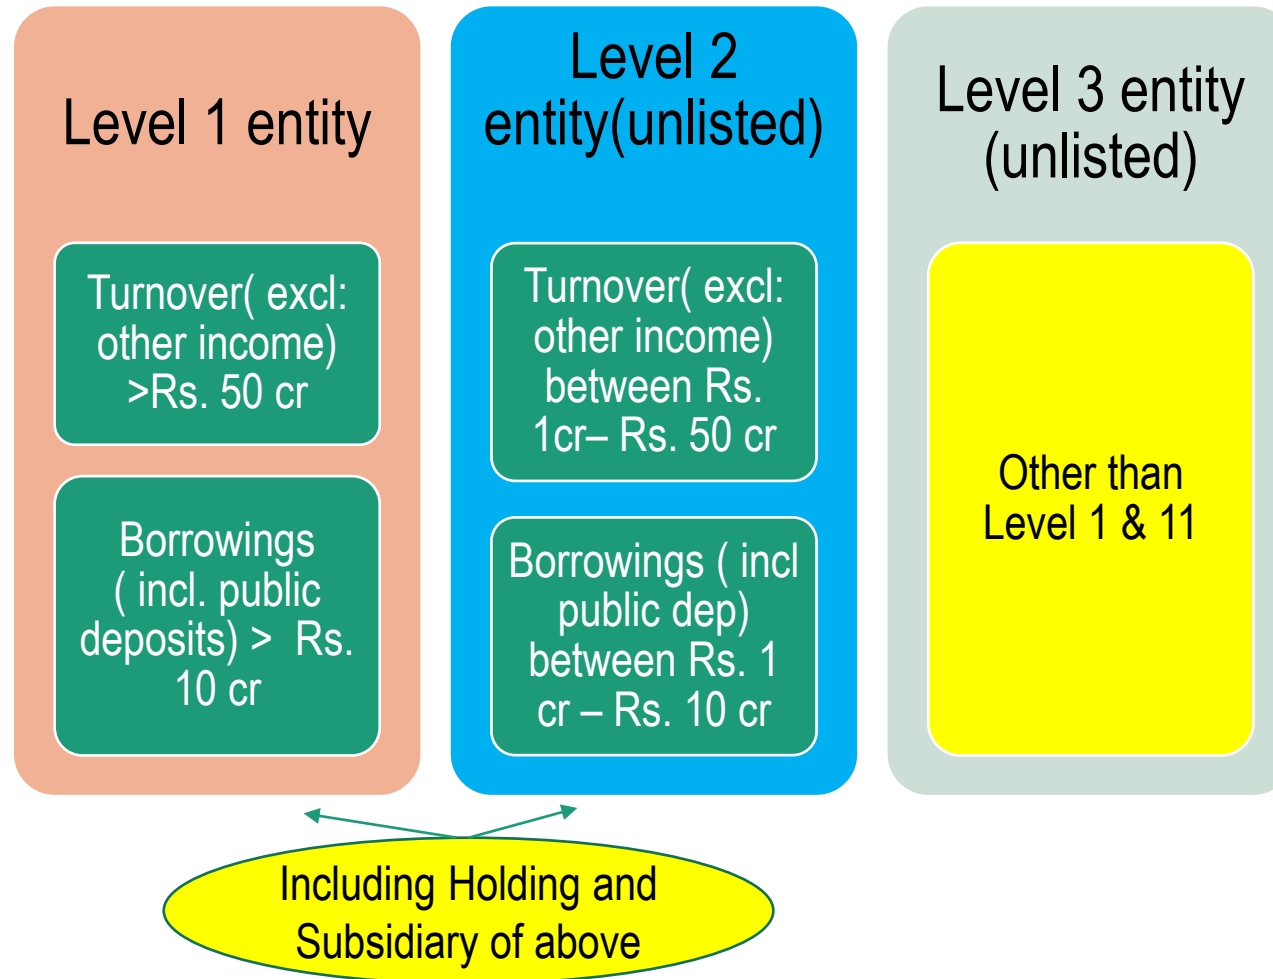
Level 1 entity

Turnover( excl: other income) >Rs. 50 cr

Borrowings ( incl. public deposits) > Rs. 10 cr

Level 2 entity(unlisted)

Turnover( excl: other income) between Rs. 1cr– Rs. 50 cr

Borrowings ( incl public dep) between Rs. 1 cr – Rs. 10 cr

Level 3 entity (unlisted)

Other than Level 1 & 11

Including Holding and Subsidiary of above